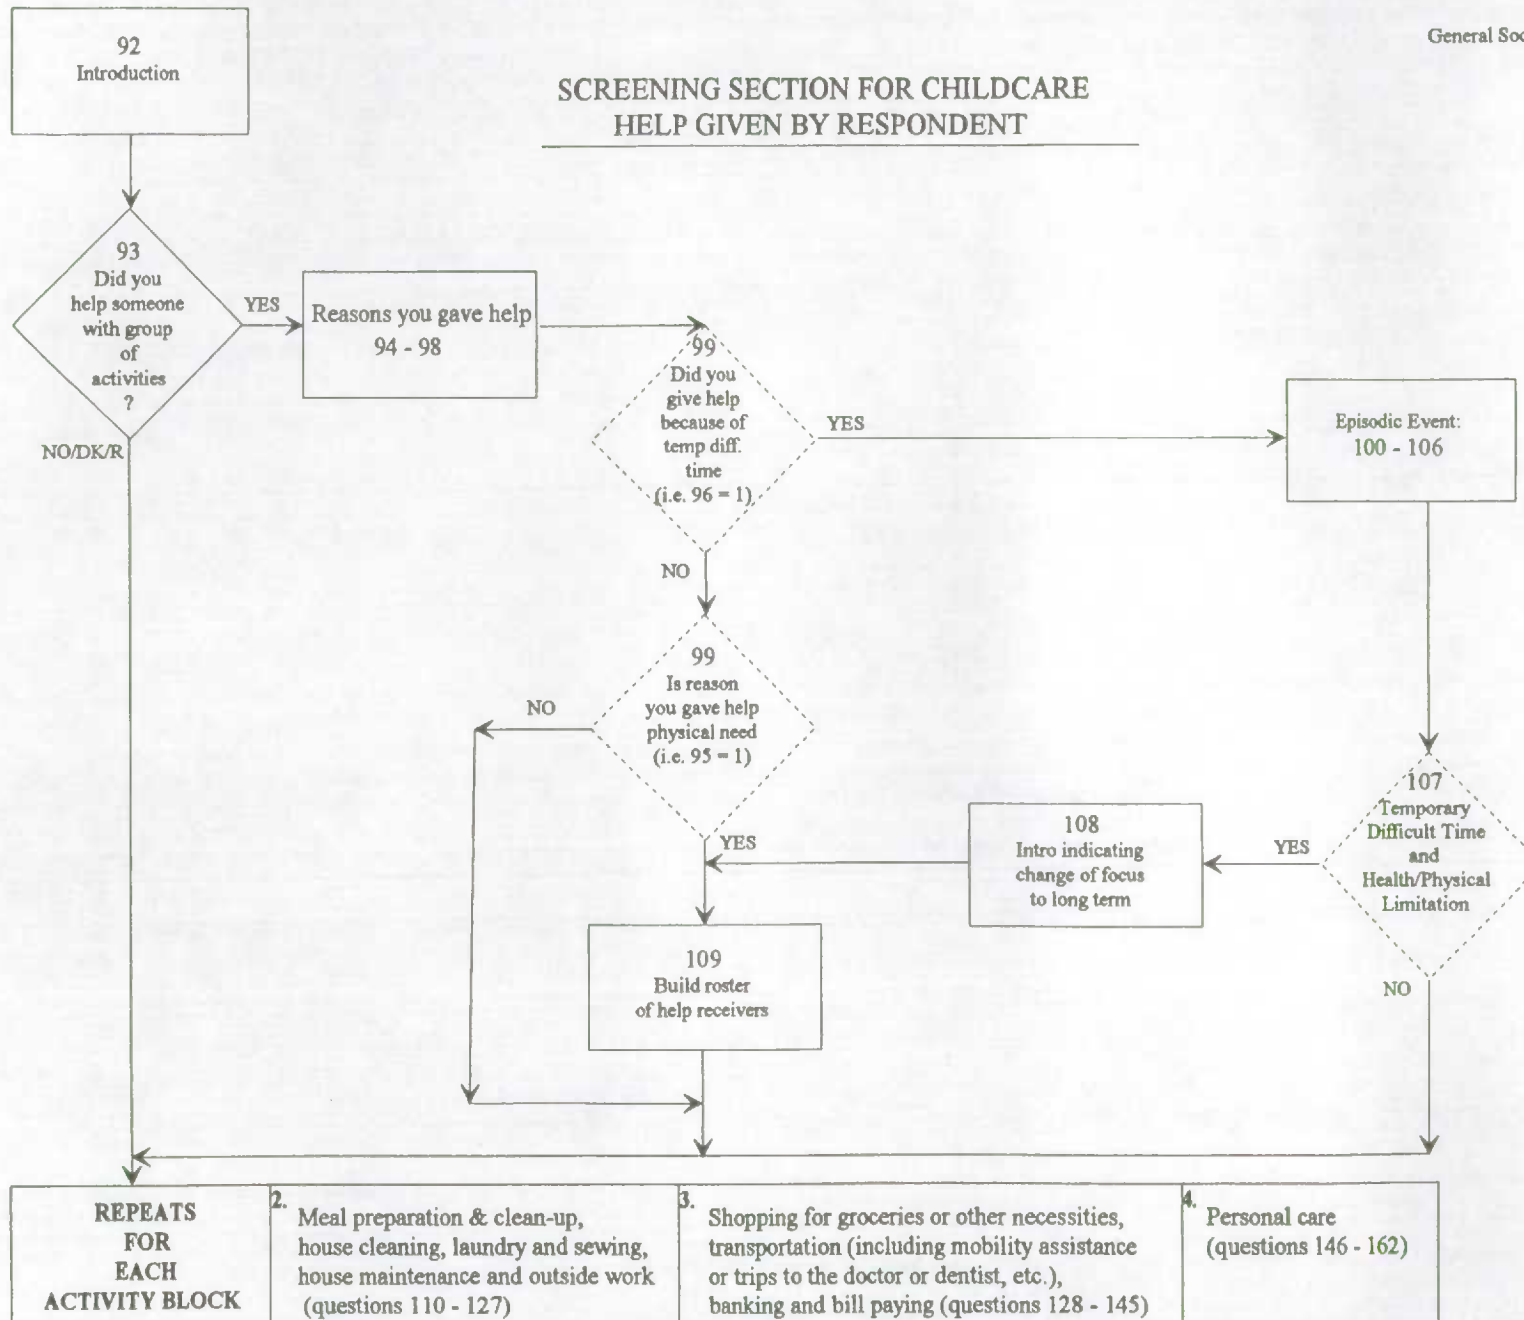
General Soc

92
Introduction

SCREENING SECTION FOR CHILDCARE
HELP GIVEN BY RESPONDENT

93
Did you help someone with group of activities ?

YES

Reasons you gave help
94 - 98

NO/DK/R

99
Did you give help because of temp diff. time
(i.e. 96 = 1)

YES

Episodic Event:
100 - 106

NO

99
Is reason you gave help physical need
(i.e. 95 = 1)

NO

YES

108
Intro indicating change of focus to long term

YES

107
Temporary Difficult Time and Health/Physical Limitation

109
Build roster of help receivers

NO

REPEATS FOR EACH ACTIVITY BLOCK

2. Meal preparation & clean-up, house cleaning, laundry and sewing, house maintenance and outside work (questions 110 - 127)

3. Shopping for groceries or other necessities, transportation (including mobility assistance or trips to the doctor or dentist, etc.), banking and bill paying (questions 128 - 145)

4. Personal care (questions 146 - 162)